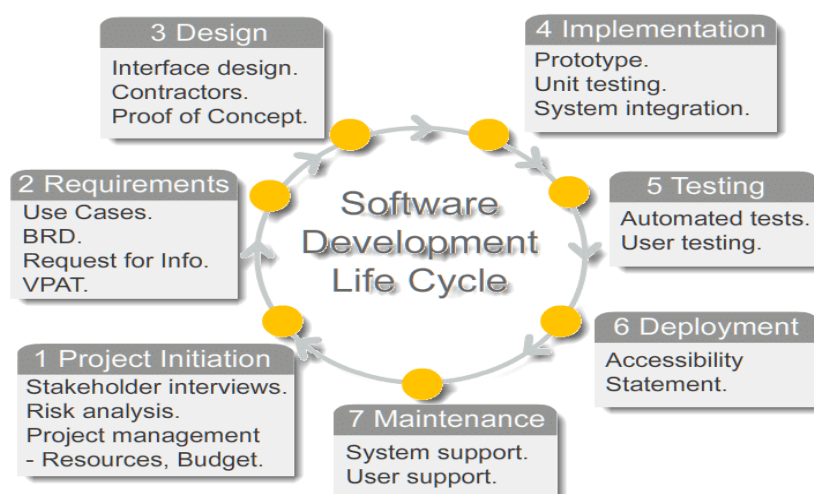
3 Design
Interface design.
Contractors.
Proof of Concept.

4 Implementation
Prototype.
Unit testing.
System integration.

2 Requirements
Use Cases.
BRD.
Request for Info.
VPAT.

Software Development Life Cycle

5 Testing
Automated tests.
User testing.

6 Deployment
Accessibility Statement.

1 Project Initiation
Stakeholder interviews.
Risk analysis.
Project management - Resources, Budget.

7 Maintenance
System support.
User support.